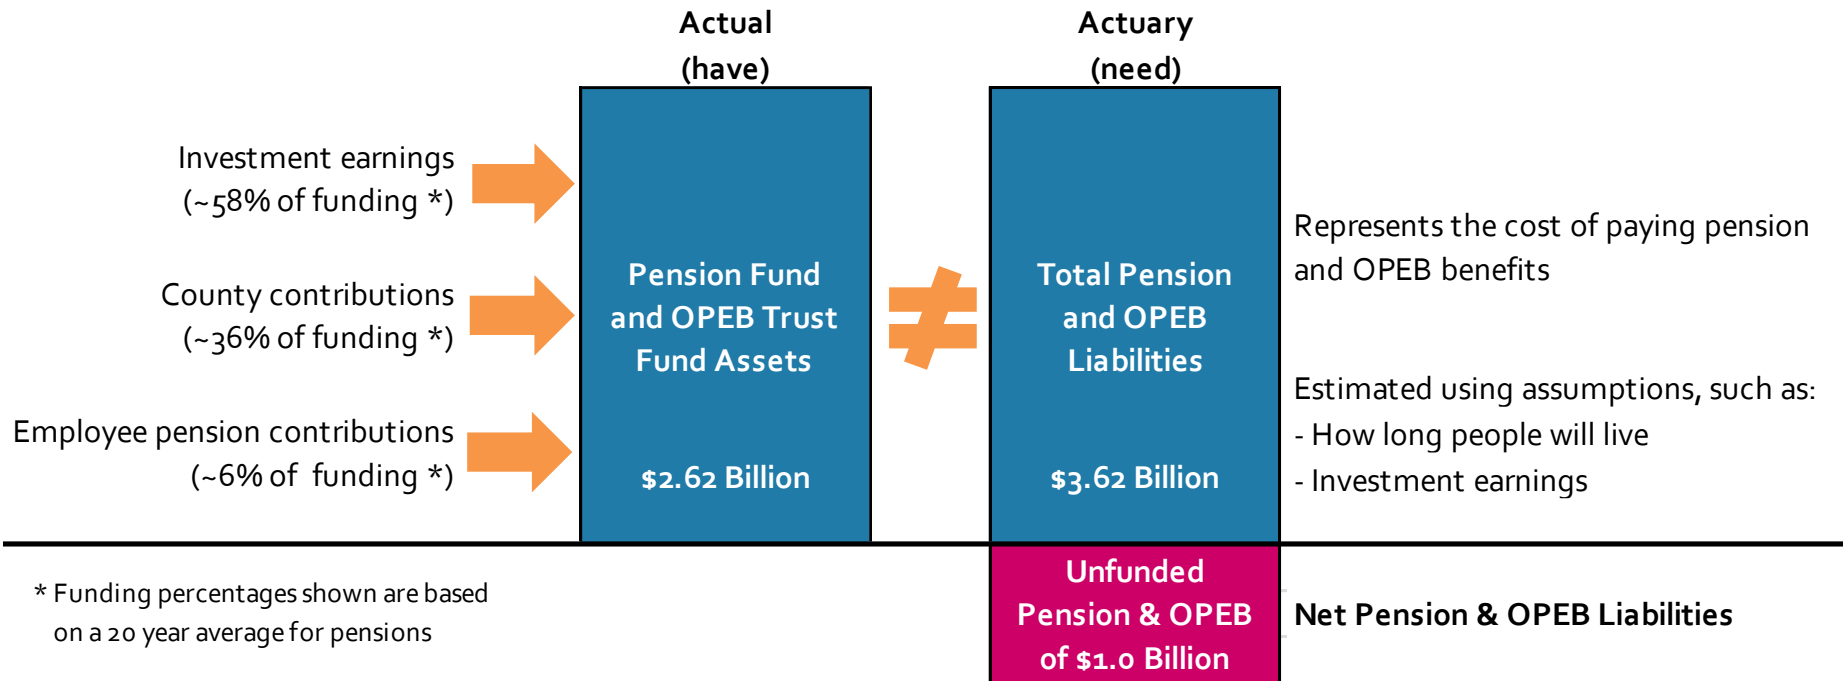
Actual
(have)

Actuary
(need)

Investment earnings
(~58% of funding *)

County contributions
(~36% of funding *)

Employee pension contributions
(~6% of funding *)

Pension Fund and OPEB Trust Fund Assets

$2.62 Billion

≠

Total Pension and OPEB Liabilities

$3.62 Billion

Represents the cost of paying pension and OPEB benefits

Estimated using assumptions, such as:
- How long people will live
- Investment earnings

* Funding percentages shown are based on a 20 year average for pensions

Unfunded Pension & OPEB of $1.0 Billion

Net Pension & OPEB Liabilities